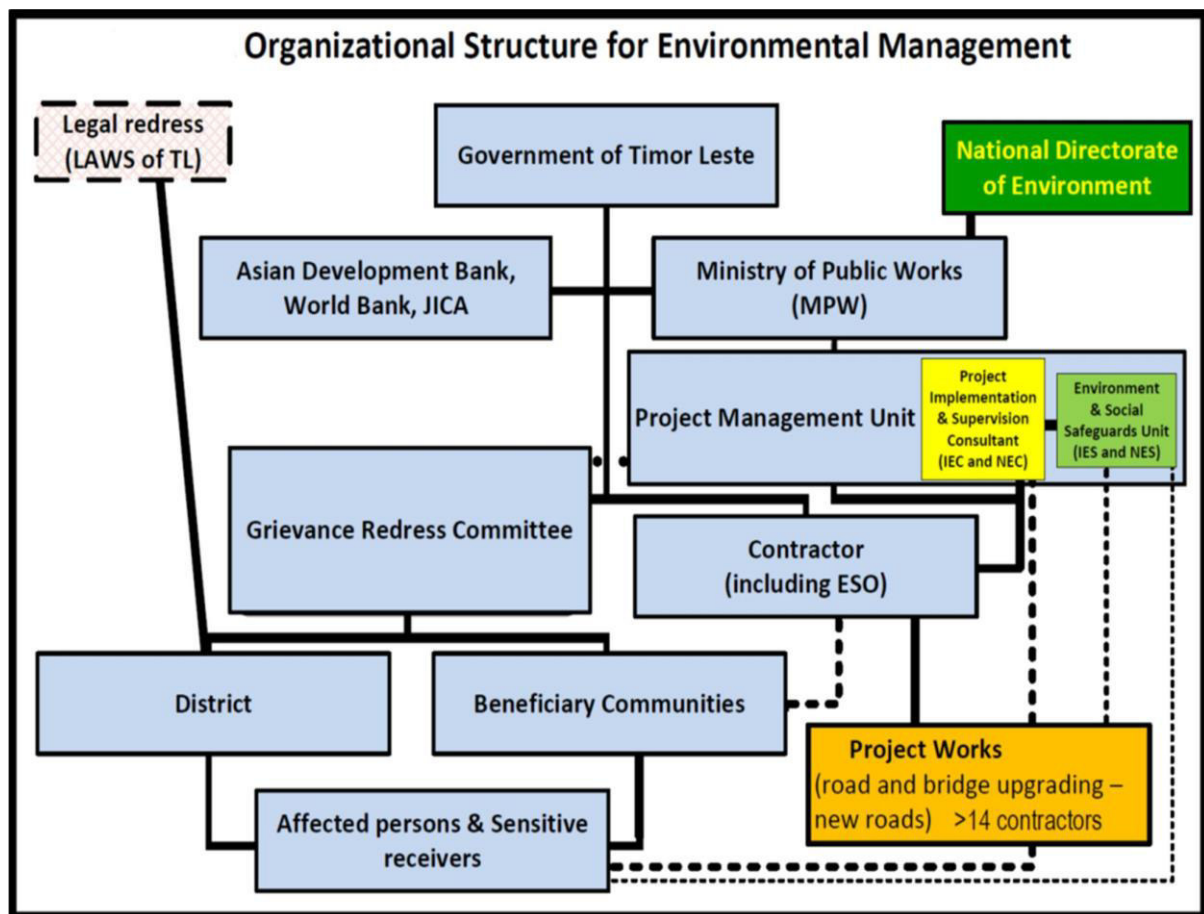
Organizational Structure for Environmental Management

Legal redress (LAWS of TL)

Government of Timor Leste

National Directorate of Environment

Asian Development Bank, World Bank, JICA

Ministry of Public Works (MPW)

Project Management Unit

Project Implementation & Supervision Consultant (IEC and NEC)

Environment & Social Safeguards Unit (IES and NES)

Grievance Redress Committee

Contractor (including ESO)

District

Beneficiary Communities

Project Works (road and bridge upgrading – new roads) >14 contractors

Affected persons & Sensitive receivers